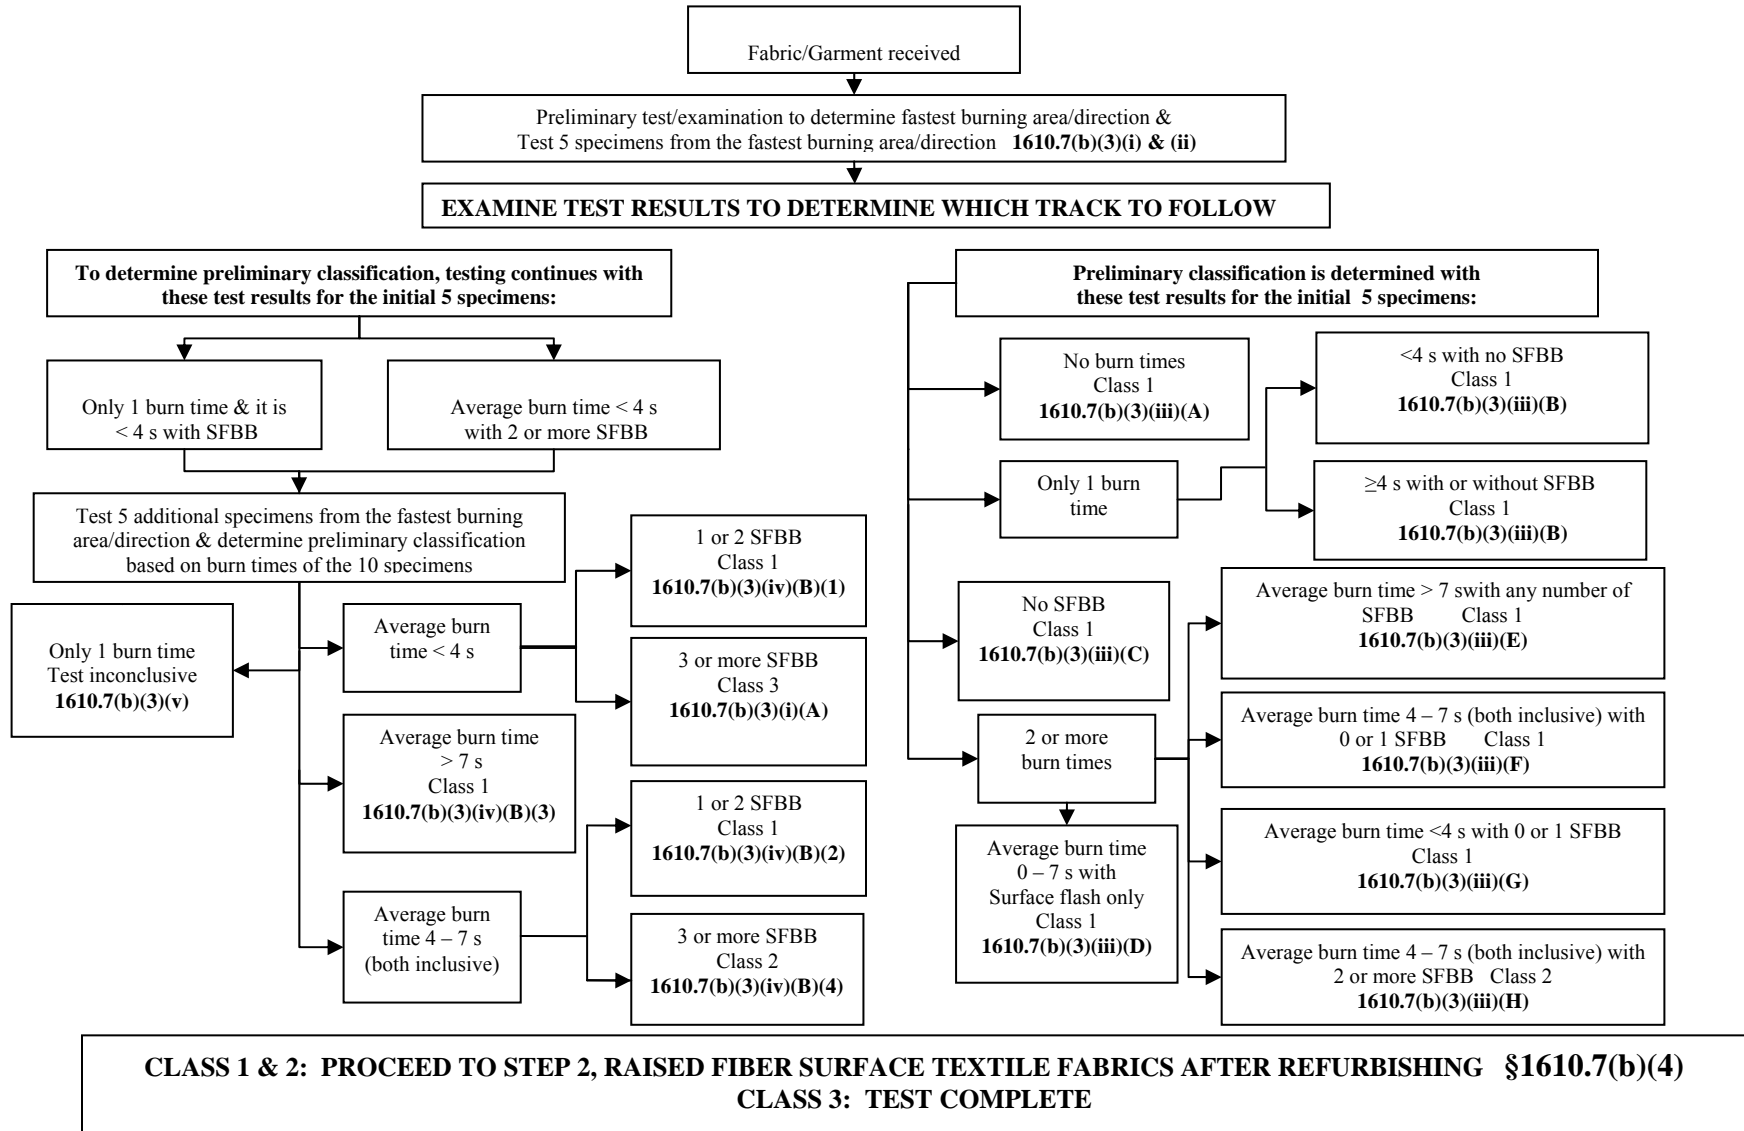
Fabric/Garment received

Preliminary test/examination to determine fastest burning area/direction & Test 5 specimens from the fastest burning area/direction **1610.7(b)(3)(i) & (ii)**

**EXAMINE TEST RESULTS TO DETERMINE WHICH TRACK TO FOLLOW**

**To determine preliminary classification, testing continues with these test results for the initial 5 specimens:**

Only 1 burn time & it is < 4 s with SFBB

Average burn time < 4 s with 2 or more SFBB

Test 5 additional specimens from the fastest burning area/direction & determine preliminary classification based on burn times of the 10 specimens

Only 1 burn time
Test inconclusive
**1610.7(b)(3)(v)**

Average burn time < 4 s

1 or 2 SFBB
Class 1
**1610.7(b)(3)(iv)(B)(1)**

3 or more SFBB
Class 3
**1610.7(b)(3)(i)(A)**

Average burn time > 7 s
Class 1
**1610.7(b)(3)(iv)(B)(3)**

Average burn time 4 – 7 s (both inclusive)

1 or 2 SFBB
Class 1
**1610.7(b)(3)(iv)(B)(2)**

3 or more SFBB
Class 2
**1610.7(b)(3)(iv)(B)(4)**

**Preliminary classification is determined with these test results for the initial 5 specimens:**

No burn times
Class 1
**1610.7(b)(3)(iii)(A)**

Only 1 burn time

<4 s with no SFBB
Class 1
**1610.7(b)(3)(iii)(B)**

≥4 s with or without SFBB
Class 1
**1610.7(b)(3)(iii)(B)**

No SFBB
Class 1
**1610.7(b)(3)(iii)(C)**

2 or more burn times

Average burn time 0 – 7 s with Surface flash only
Class 1
**1610.7(b)(3)(iii)(D)**

Average burn time > 7 swith any number of SFBB Class 1
**1610.7(b)(3)(iii)(E)**

Average burn time 4 – 7 s (both inclusive) with 0 or 1 SFBB Class 1
**1610.7(b)(3)(iii)(F)**

Average burn time <4 s with 0 or 1 SFBB
Class 1
**1610.7(b)(3)(iii)(G)**

Average burn time 4 – 7 s (both inclusive) with 2 or more SFBB Class 2
**1610.7(b)(3)(iii)(H)**

**CLASS 1 & 2: PROCEED TO STEP 2, RAISED FIBER SURFACE TEXTILE FABRICS AFTER REFURBISHING §1610.7(b)(4)**
**CLASS 3: TEST COMPLETE**